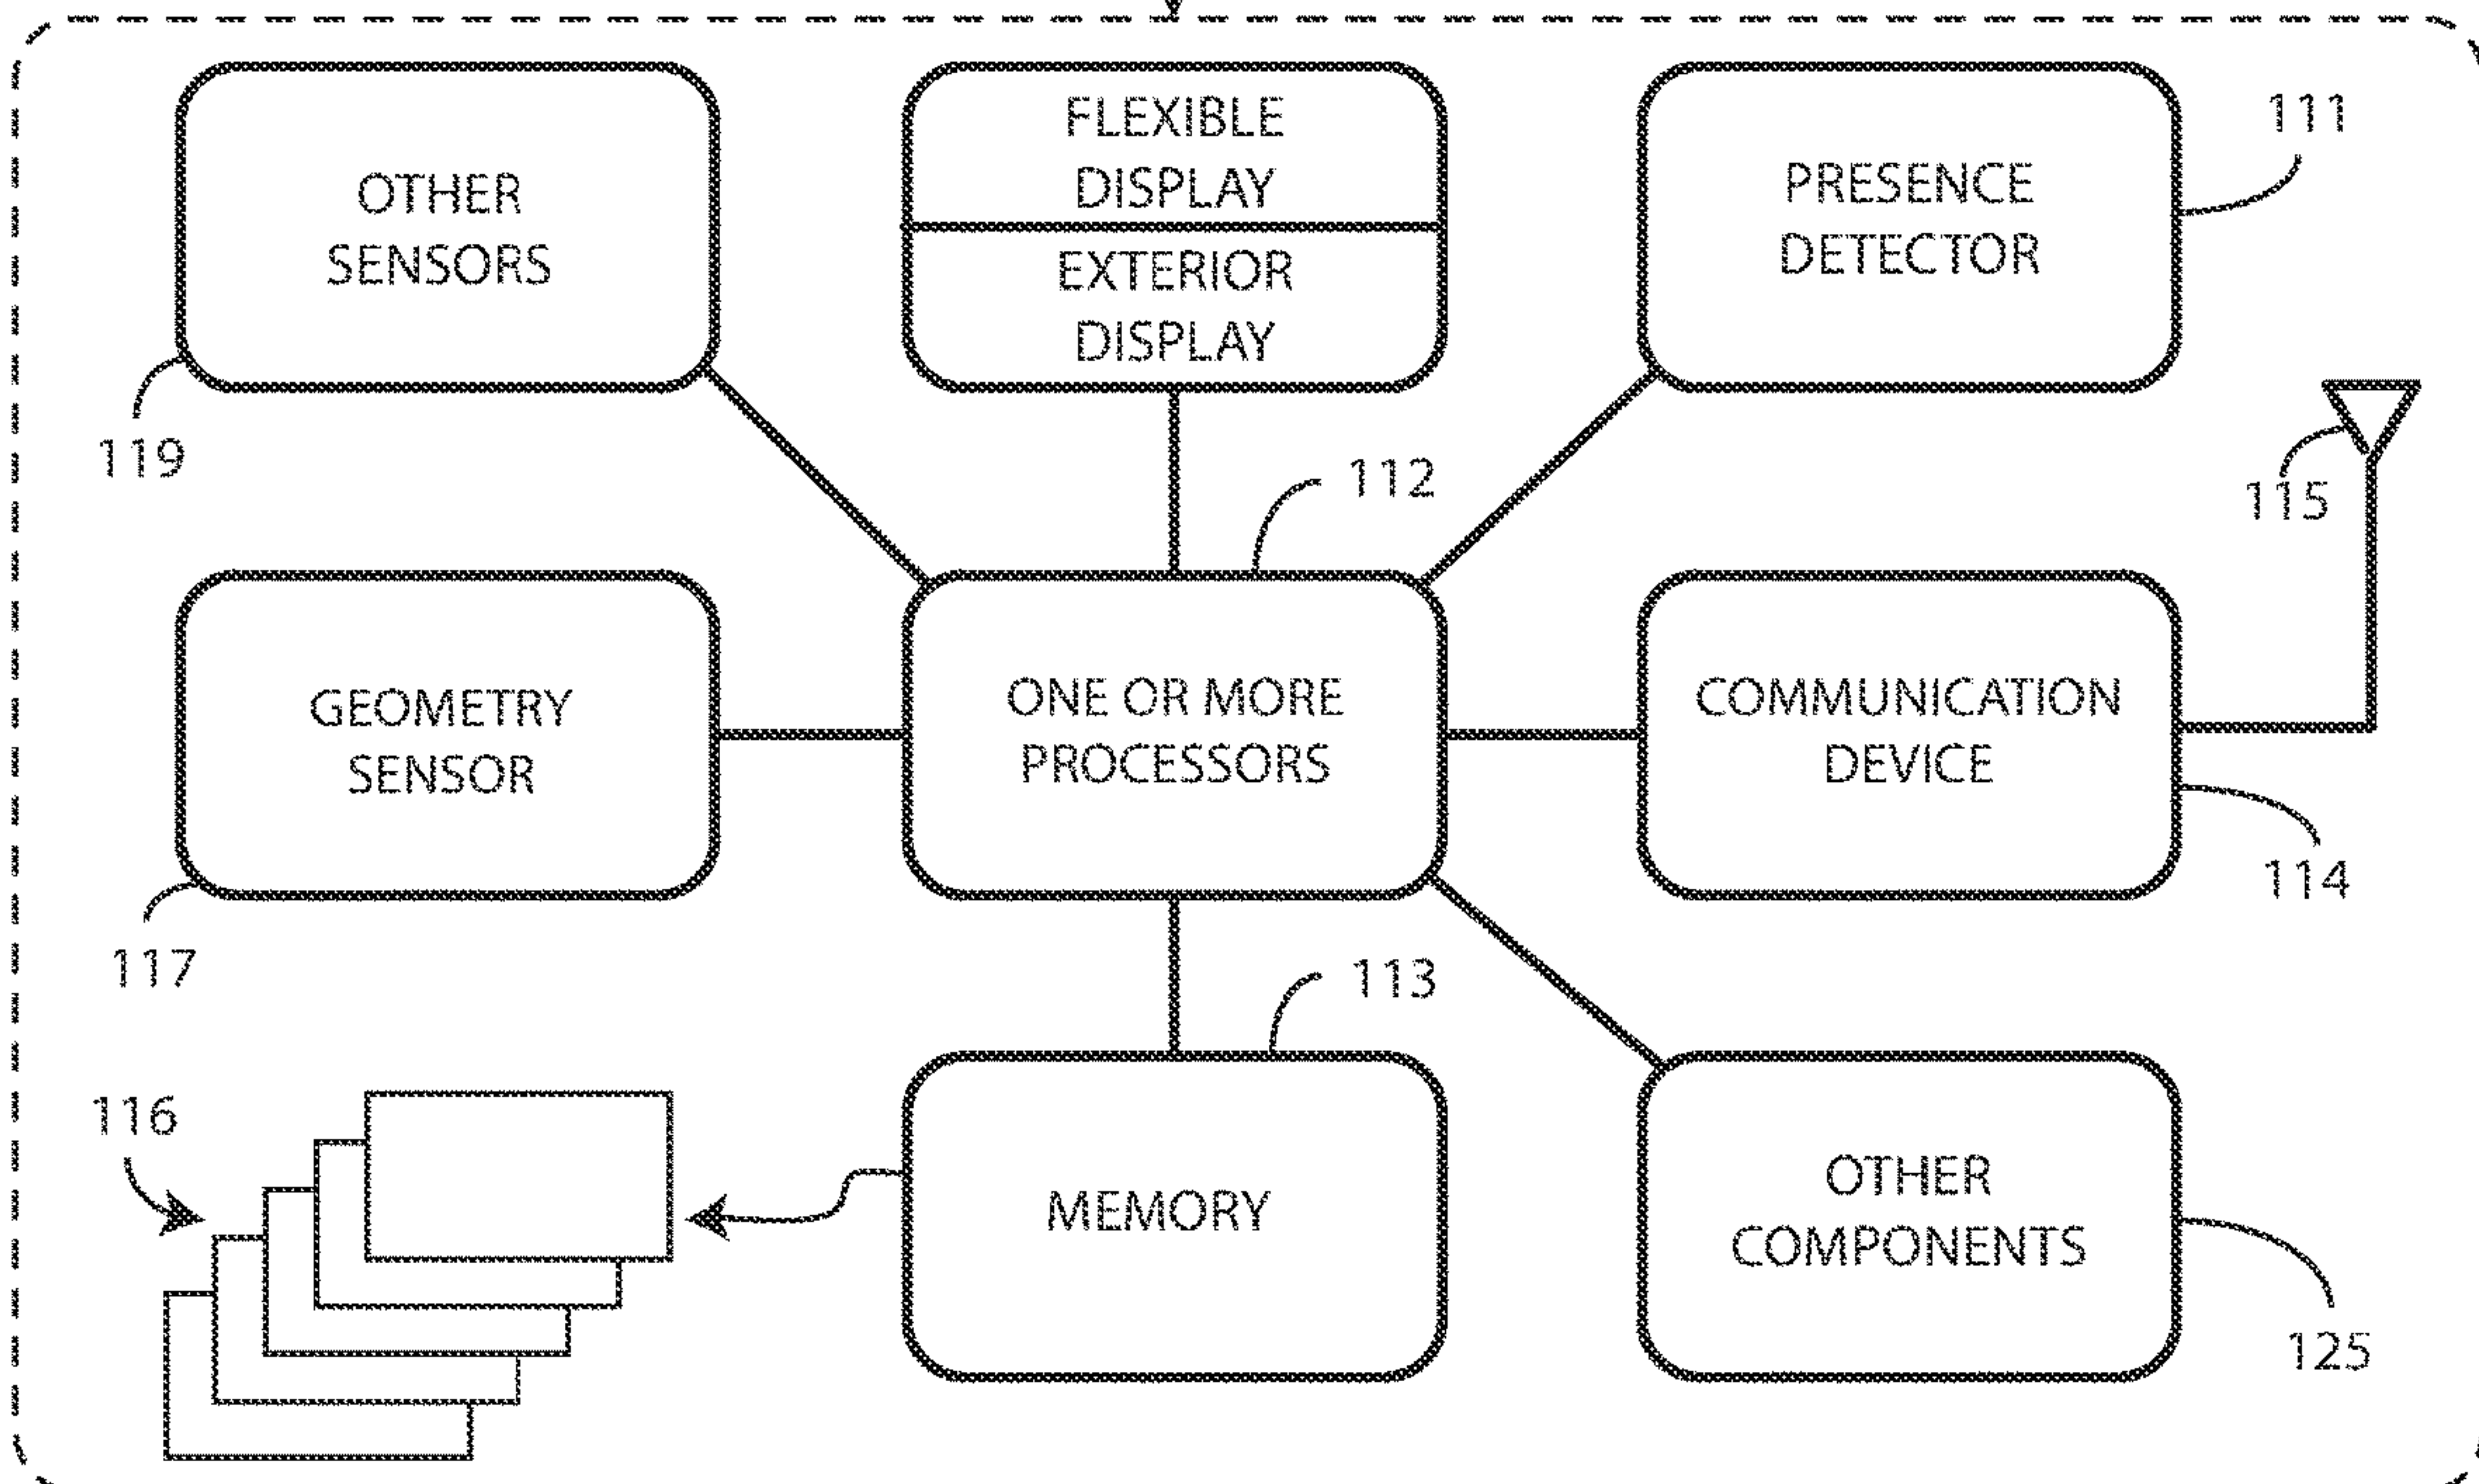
OTHER SENSORS

119

FLEXIBLE DISPLAY

EXTERIOR DISPLAY

PRESENCE DETECTOR

111

112

115

GEOMETRY SENSOR

117

ONE OR MORE PROCESSORS

COMMUNICATION DEVICE

114

113

116

MEMORY

OTHER COMPONENTS

125